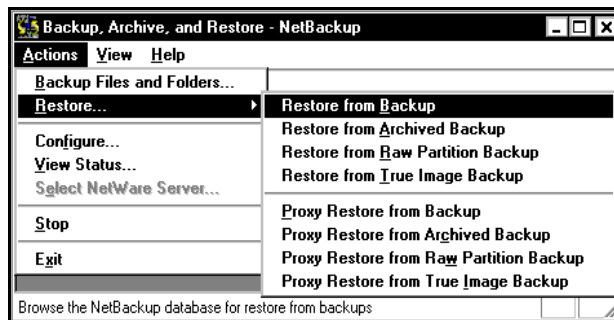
Backup, Archive, and Restore - NetBackup

Actions View Help

Backup Files and Folders...
Restore...
Configure...
View Status...
Select NetWare Server...
Stop
Exit

Restore from Backup
Restore from Archived Backup
Restore from Raw Partition Backup
Restore from True Image Backup
Proxy Restore from Backup
Proxy Restore from Archived Backup
Proxy Restore from Raw Partition Backup
Proxy Restore from True Image Backup

Browse the NetBackup database for restore from backups